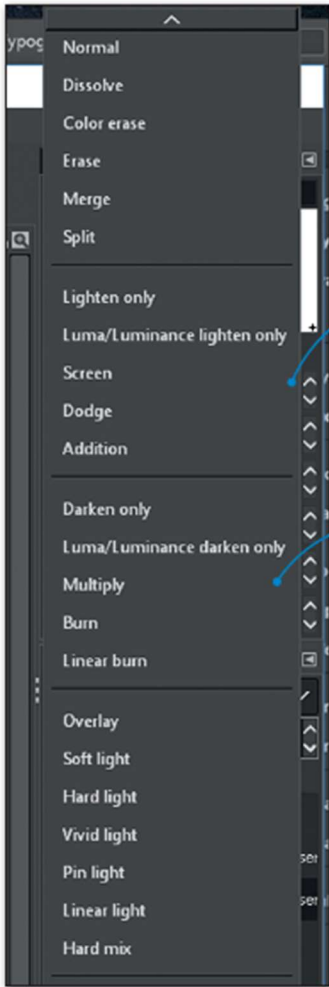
ypoc

Normal
Dissolve
Color erase
Erase
Merge
Split

Lighten only
Luma/Luminance lighten only
Screen
Dodge
Addition

Darken only
Luma/Luminance darken only
Multiply
Burn
Linear burn

Overlay
Soft light
Hard light
Vivid light
Pin light
Linear light
Hard mix

ser
ser